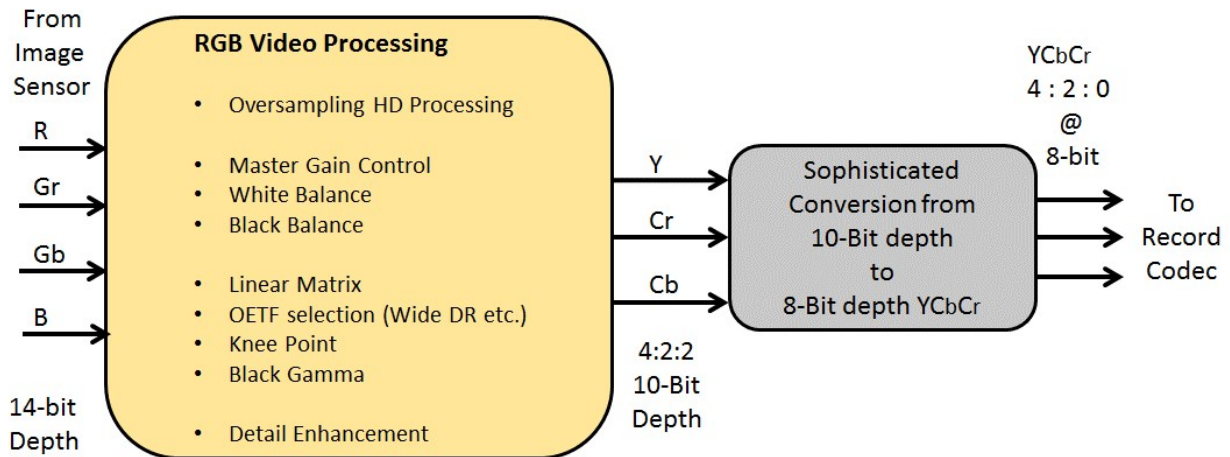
From Image Sensor

R

Gr

Gb

B

14-bit Depth

RGB Video Processing

- Oversampling HD Processing
- Master Gain Control
- White Balance
- Black Balance
- Linear Matrix
- OETF selection (Wide DR etc.)
- Knee Point
- Black Gamma
- Detail Enhancement

Y

Cr

Cb

4:2:2 10-Bit Depth

Sophisticated Conversion from 10-Bit depth to 8-Bit depth YCbCr

YCbCr 4 : 2 : 0 @ 8-bit

To Record Codec